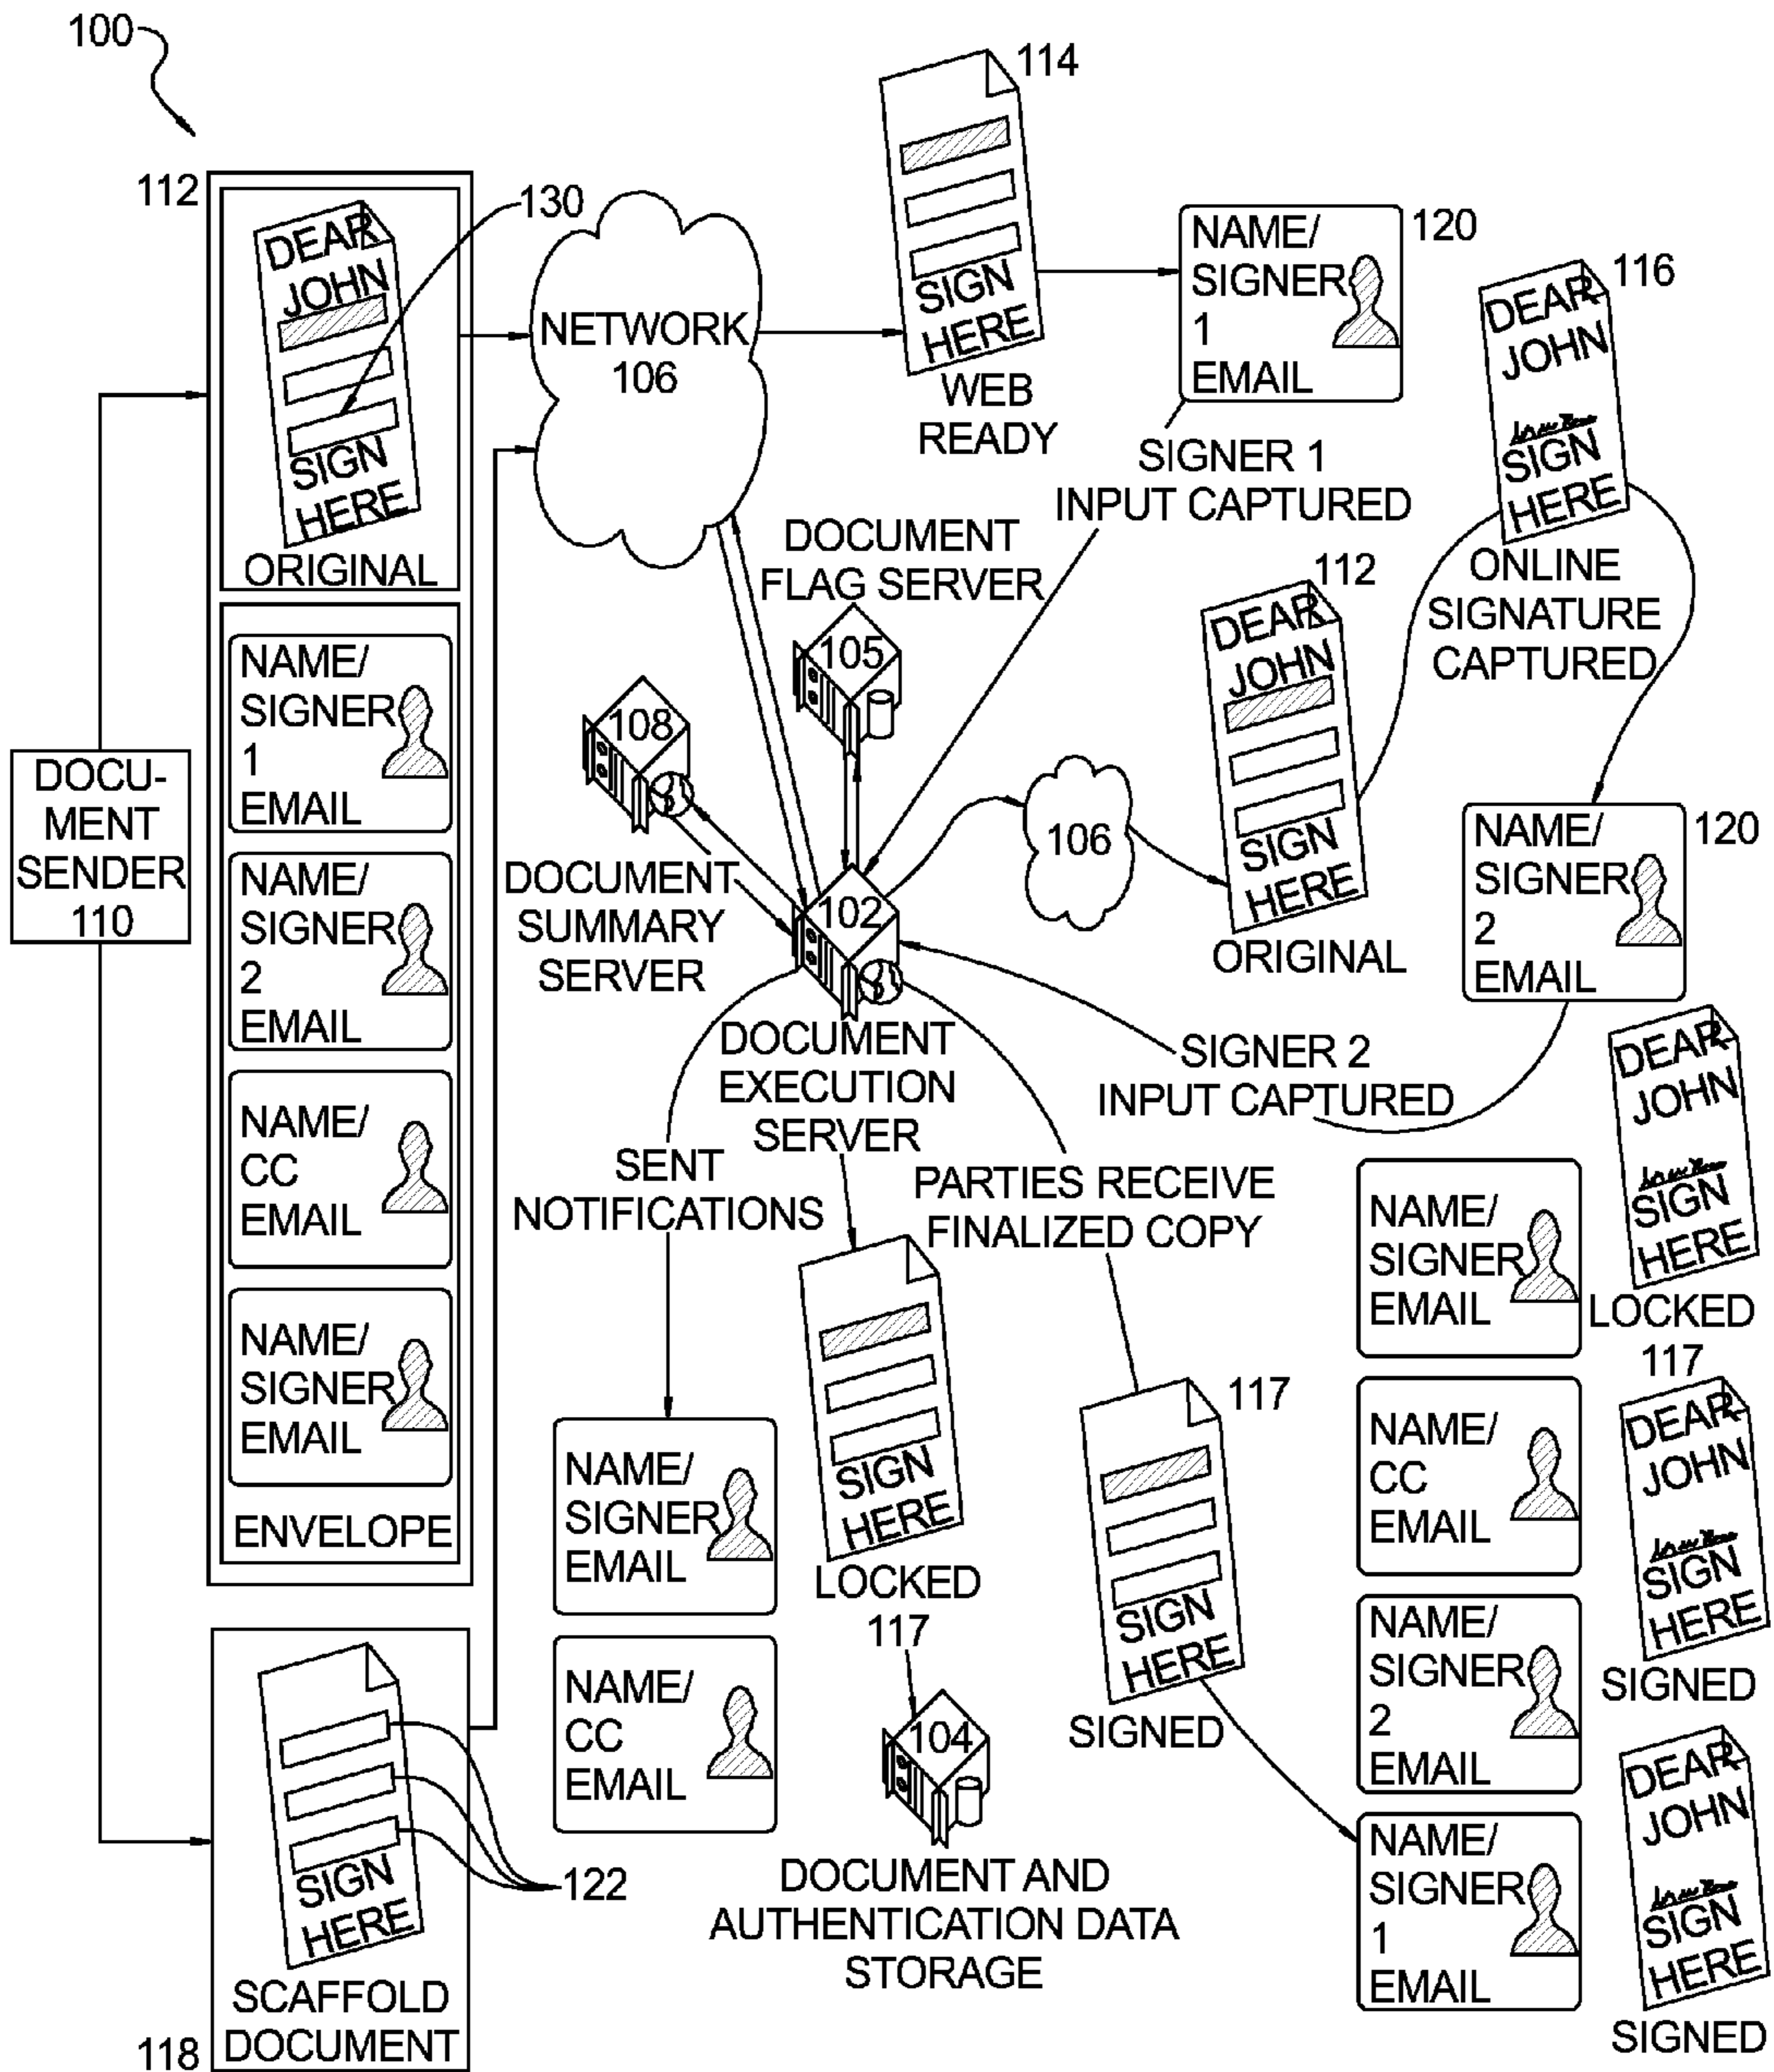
100

112

DEAR JOHN

SIGN HERE

ORIGINAL

NAME/ SIGNER 1 EMAIL

NAME/ SIGNER 2 EMAIL

NAME/ CC EMAIL

NAME/ SIGNER EMAIL

ENVELOPE

DOCU-MENT SENDER 110

130

NETWORK 106

114

SIGN HERE

WEB READY

NAME/ SIGNER 1 EMAIL

120

SIGNER 1 INPUT CAPTURED

116

DEAR JOHN

SIGN HERE

ONLINE SIGNATURE CAPTURED

DOCUMENT FLAG SERVER

105

108

DOCUMENT SUMMARY SERVER

112

DEAR JOHN

SIGN HERE

ORIGINAL

106

102

NAME/ SIGNER 2 EMAIL

120

DOCUMENT EXECUTION SERVER

SIGNER 2 INPUT CAPTURED

DEAR JOHN

SIGN HERE

LOCKED

117

SENT NOTIFICATIONS

PARTIES RECEIVE FINALIZED COPY

NAME/ SIGNER EMAIL

NAME/ CC EMAIL

SIGN HERE

LOCKED

117

117

SIGN HERE

SIGNED

NAME/ SIGNER EMAIL

NAME/ CC EMAIL

NAME/ SIGNER 2 EMAIL

DEAR JOHN

SIGN HERE

SIGNED

104

DOCUMENT AND AUTHENTICATION DATA STORAGE

NAME/ SIGNER 1 EMAIL

DEAR JOHN

SIGN HERE

SIGNED

SIGN HERE

122

SCAFFOLD DOCUMENT

118